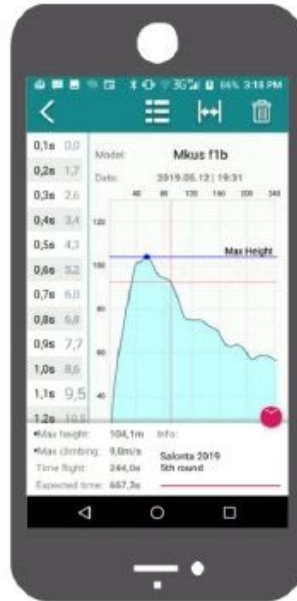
3G 66% 3:18 PM

| | |
|---|---|
| 0,1s | 0,0 |
| 0,2s | 1,7 |
| 0,3s | 2,6 |
| 0,4s | 3,4 |
| 0,5s | 4,3 |
| 0,6s | 5,2 |
| 0,7s | 6,0 |
| 0,8s | 6,8 |
| 0,9s | 7,7 |
| 1,0s | 8,6 |
| 1,1s | 9,5 |
| 1,2s | 10,5 |

Model: Mkus f1b
Date: 2019.05.12 | 19:31

40 80 120 160 200 240
120
100
80
60
40

Max Height

•Max height: 104,1m
•Max climbing: 9,0m/s
Time flight: 244,0s
Expected time: 667,3s

Info:
Salonta 2019
5th round